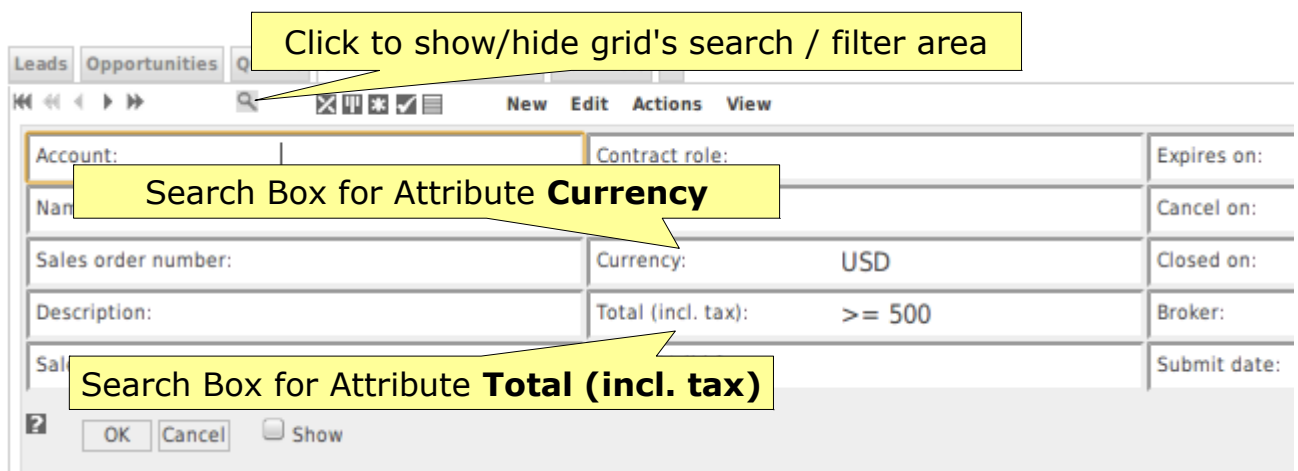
Leads Opportunities Q

Click to show/hide grid's search / filter area

New Edit Actions View

Account:

Contract role:

Expires on:

Nam

Search Box for Attribute **Currency**

Cancel on:

Sales order number:

Currency: USD

Closed on:

Description:

Total (incl. tax): >= 500

Broker:

Sal

Submit date:

Search Box for Attribute **Total (incl. tax)**

OK Cancel Show